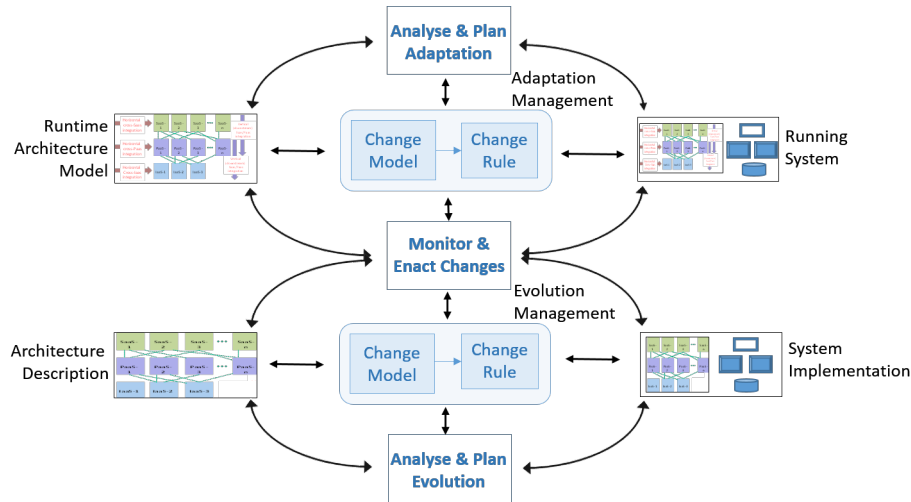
Analyse & Plan Adaptation

Adaptation Management

Runtime Architecture Model

Change Model

Change Rule

Running System

Monitor & Enact Changes

Evolution Management

Architecture Description

Change Model

Change Rule

System Implementation

Analyse & Plan Evolution